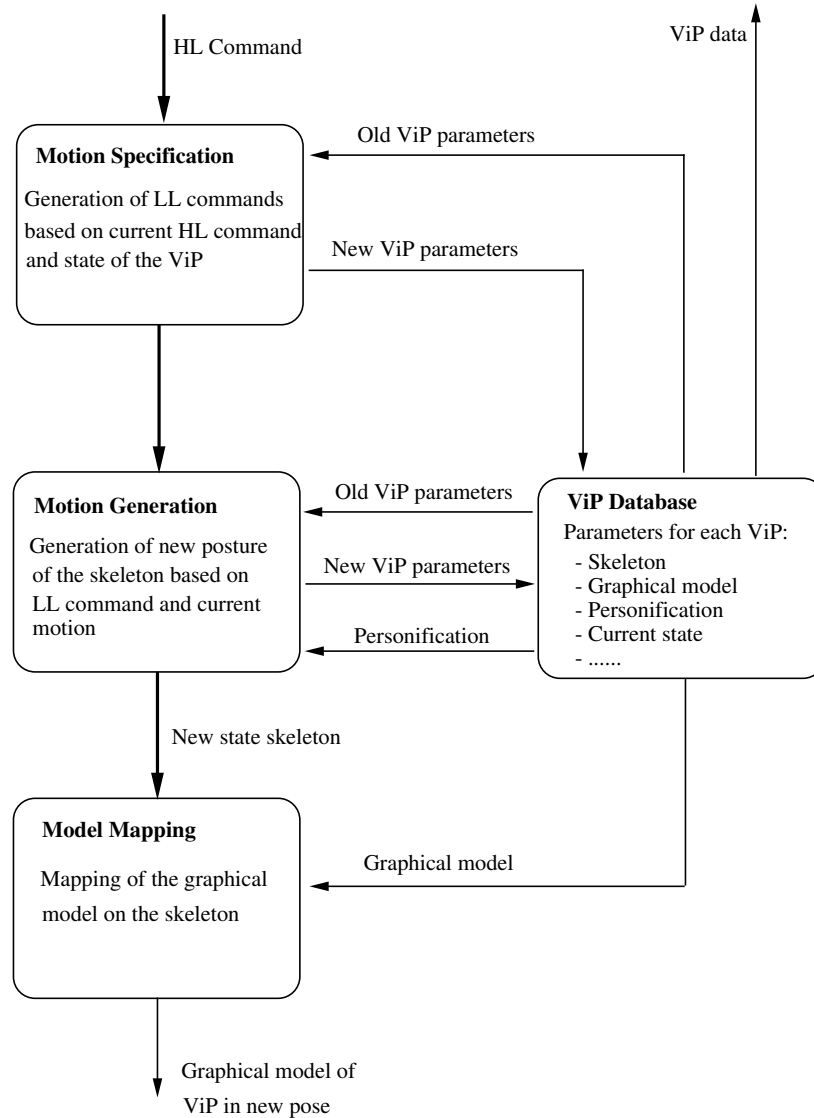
HL Command

ViP data

Old ViP parameters

**Motion Specification**

Generation of LL commands based on current HL command and state of the ViP

New ViP parameters

**Motion Generation**

Generation of new posture of the skeleton based on LL command and current motion

Old ViP parameters

New ViP parameters

Personification

**ViP Database**

Parameters for each ViP:
- Skeleton
- Graphical model
- Personification
- Current state
- ......

New state skeleton

**Model Mapping**

Mapping of the graphical model on the skeleton

Graphical model

Graphical model of ViP in new pose